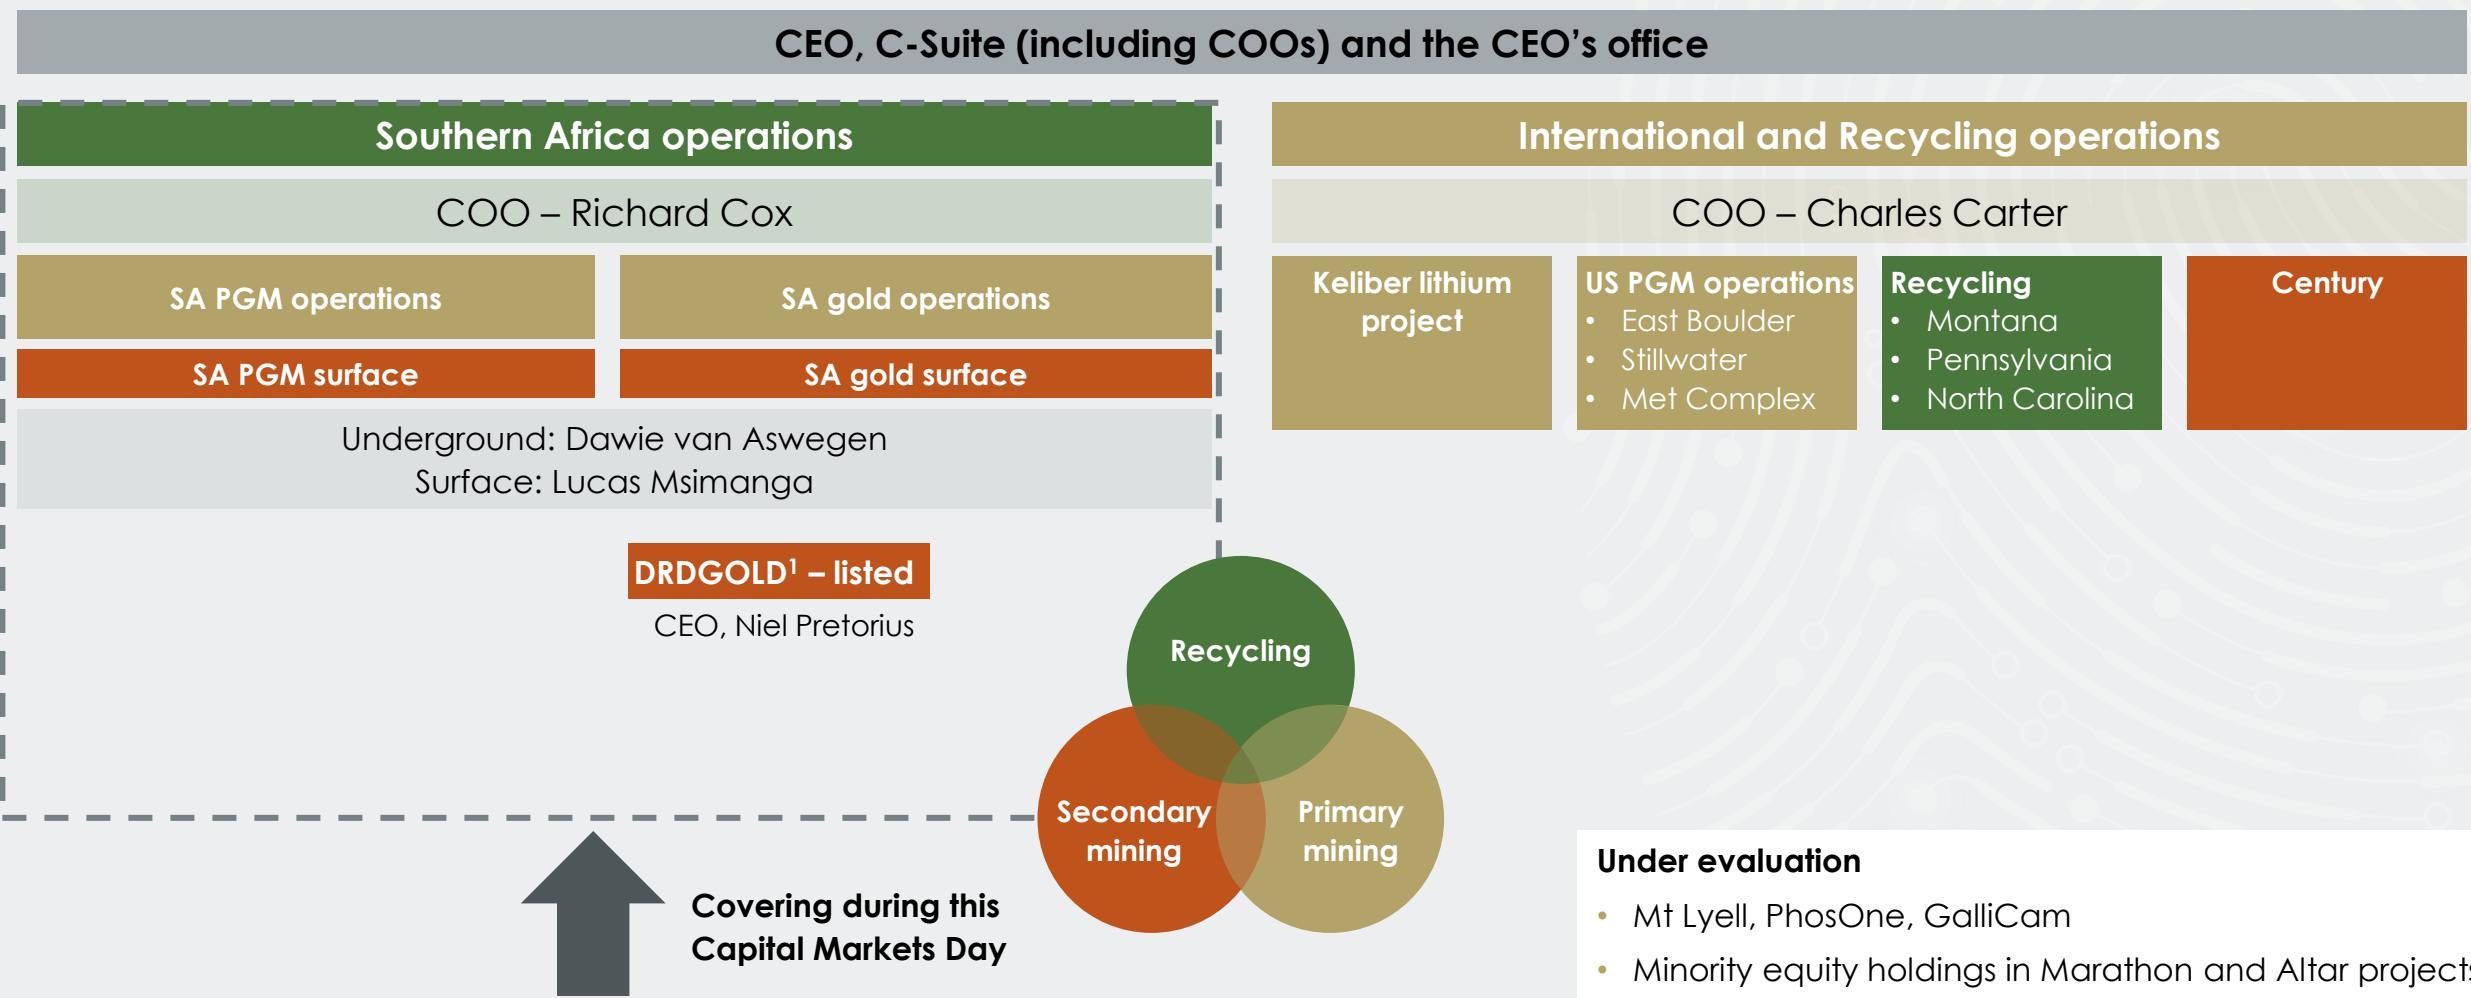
CEO, C-Suite (including COOs) and the CEO's office

Southern Africa operations

COO – Richard Cox

SA PGM operations

SA gold operations

SA PGM surface

SA gold surface

Underground: Dawie van Aswegen
Surface: Lucas Msimanga

DRDGOLD$^1$ – listed
CEO, Niel Pretorius

International and Recycling operations

COO – Charles Carter

Keliber lithium project

US PGM operations
• East Boulder
• Stillwater
• Met Complex

Recycling
• Montana
• Pennsylvania
• North Carolina

Century

Recycling

Secondary mining

Primary mining

Covering during this Capital Markets Day

Under evaluation
• Mt Lyell, PhosOne, GalliCam
• Minority equity holdings in Marathon and Altar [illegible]